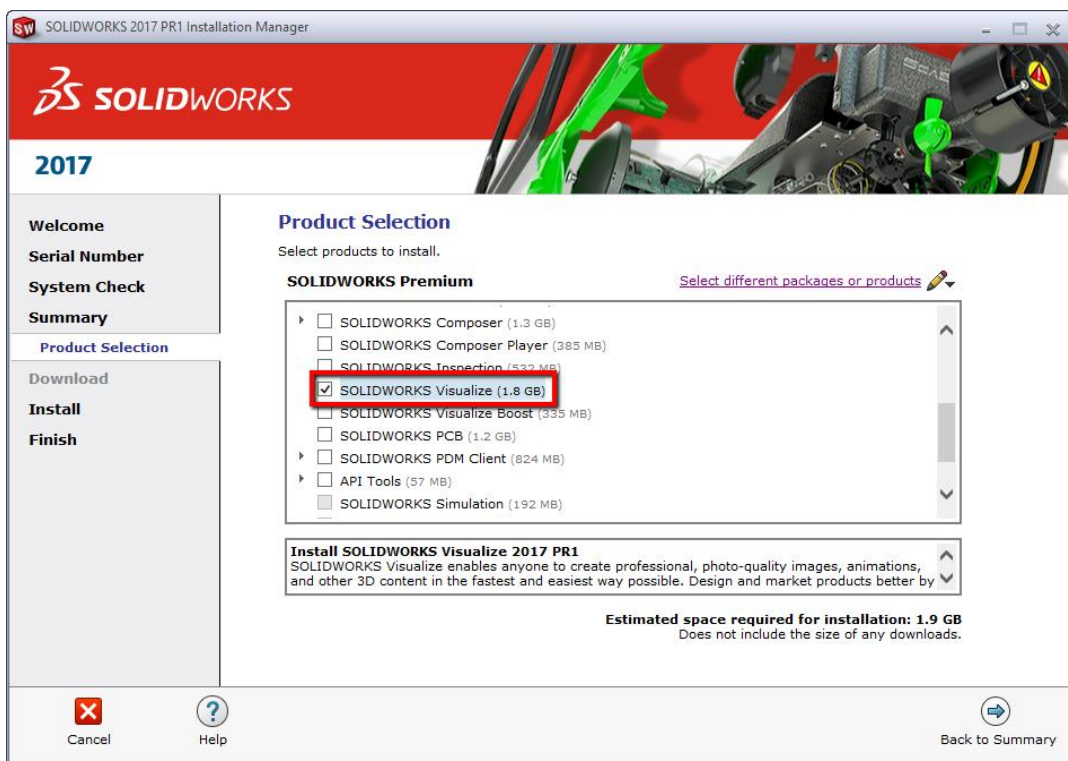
SOLIDWORKS 2017 PR1 Installation Manager

3S SOLIDWORKS

2017

Welcome
Serial Number
System Check
Summary
Product Selection
Download
Install
Finish

Product Selection
Select products to install.

SOLIDWORKS Premium
Select different packages or products

SOLIDWORKS Composer (1.3 GB)
SOLIDWORKS Composer Player (385 MB)
SOLIDWORKS Inspection (532 MB)
SOLIDWORKS Visualize (1.8 GB)
SOLIDWORKS Visualize Boost (335 MB)
SOLIDWORKS PCB (1.2 GB)
SOLIDWORKS PDM Client (824 MB)
API Tools (57 MB)
SOLIDWORKS Simulation (192 MB)

Install SOLIDWORKS Visualize 2017 PR1
SOLIDWORKS Visualize enables anyone to create professional, photo-quality images, animations, and other 3D content in the fastest and easiest way possible. Design and market products better by

Estimated space required for installation: 1.9 GB
Does not include the size of any downloads.

Cancel
Help
Back to Summary